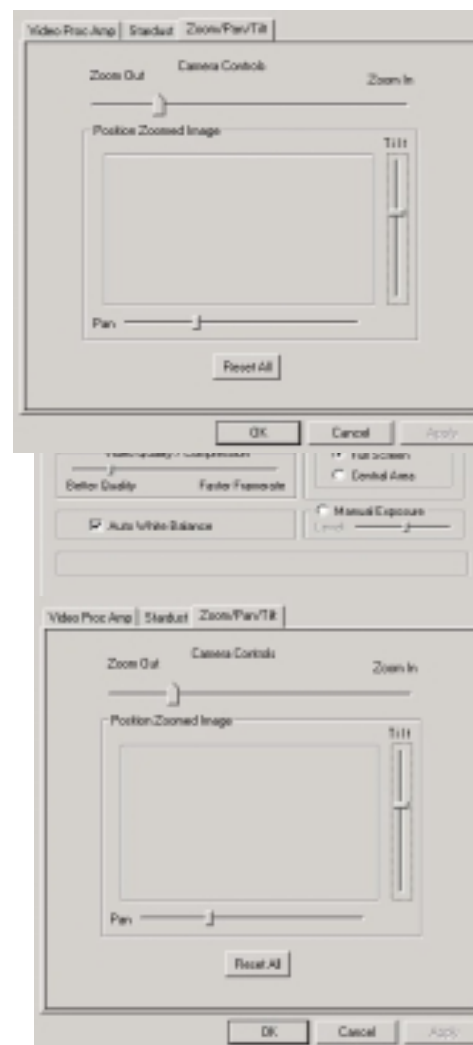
Video Proc Amp | Stardust | Zoom/Pan/Tilt

Camera Controls

Zoom Out

Zoom In

Position Zoomed Image

Tilt

Pan

Reset All

OK

Cancel

Apply

Video Quality / Compression

Better Quality

Faster Framerate

Full Screen

Central Area

Auto White Balance

Manual Exposure

Level

Video Proc Amp | Stardust | Zoom/Pan/Tilt

Camera Controls

Zoom Out

Zoom In

Position Zoomed Image

Tilt

Pan

Reset All

OK

Cancel

Apply